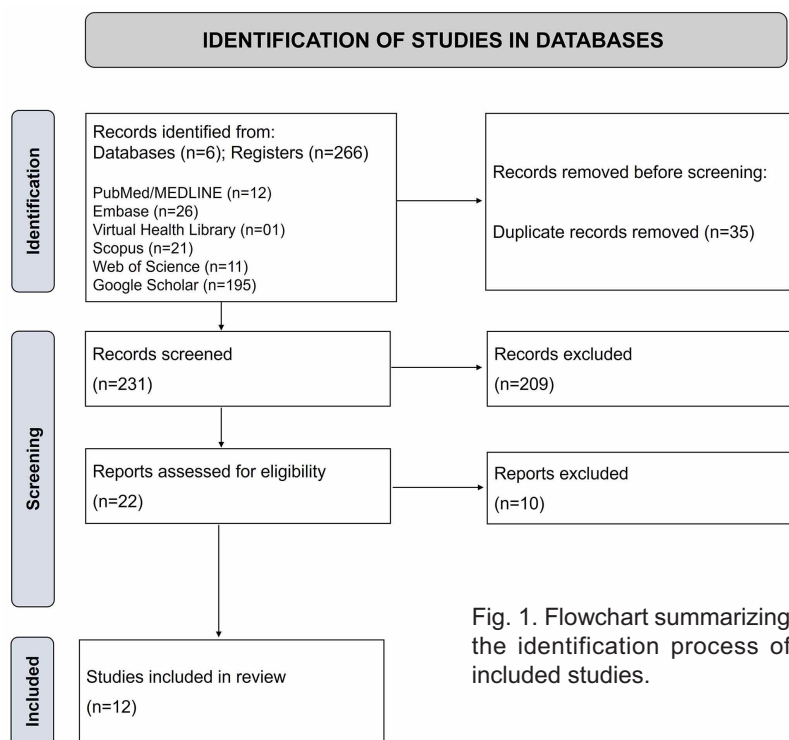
IDENTIFICATION OF STUDIES IN DATABASES

Identification

Records identified from:
Databases (n=6); Registers (n=266)

PubMed/MEDLINE (n=12)
Embase (n=26)
Virtual Health Library (n=01)
Scopus (n=21)
Web of Science (n=11)
Google Scholar (n=195)

Records removed before screening:

Duplicate records removed (n=35)

Screening

Records screened
(n=231)

Records excluded
(n=209)

Reports assessed for eligibility
(n=22)

Reports excluded
(n=10)

Included

Studies included in review
(n=12)

Fig. 1. Flowchart summarizing the identification process of included studies.